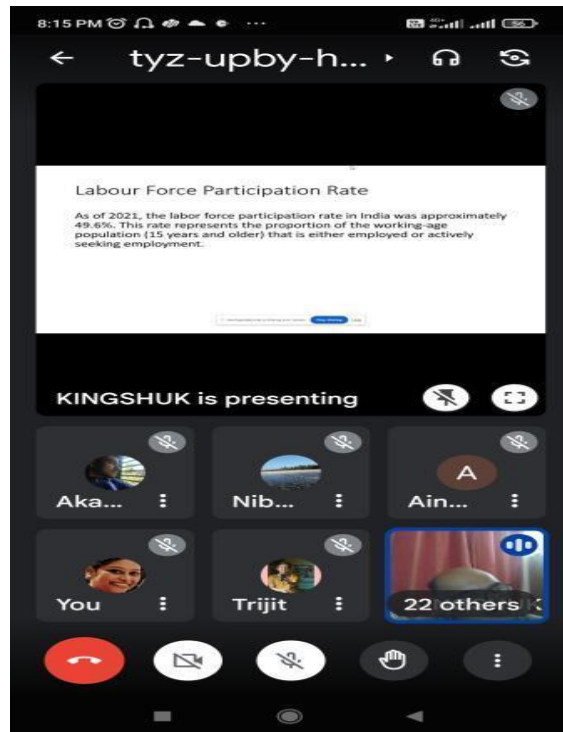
8:15 PM ···

← tyz-upby-h... ▸

Labour Force Participation Rate

As of 2021, the labor force participation rate in India was approximately 49.6%. This rate represents the proportion of the working-age population (15 years and older) that is either employed or actively seeking employment.

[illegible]

KINGSHUK is presenting

Aka...

Nib...

A

Ain...

You

Trijit

22 others